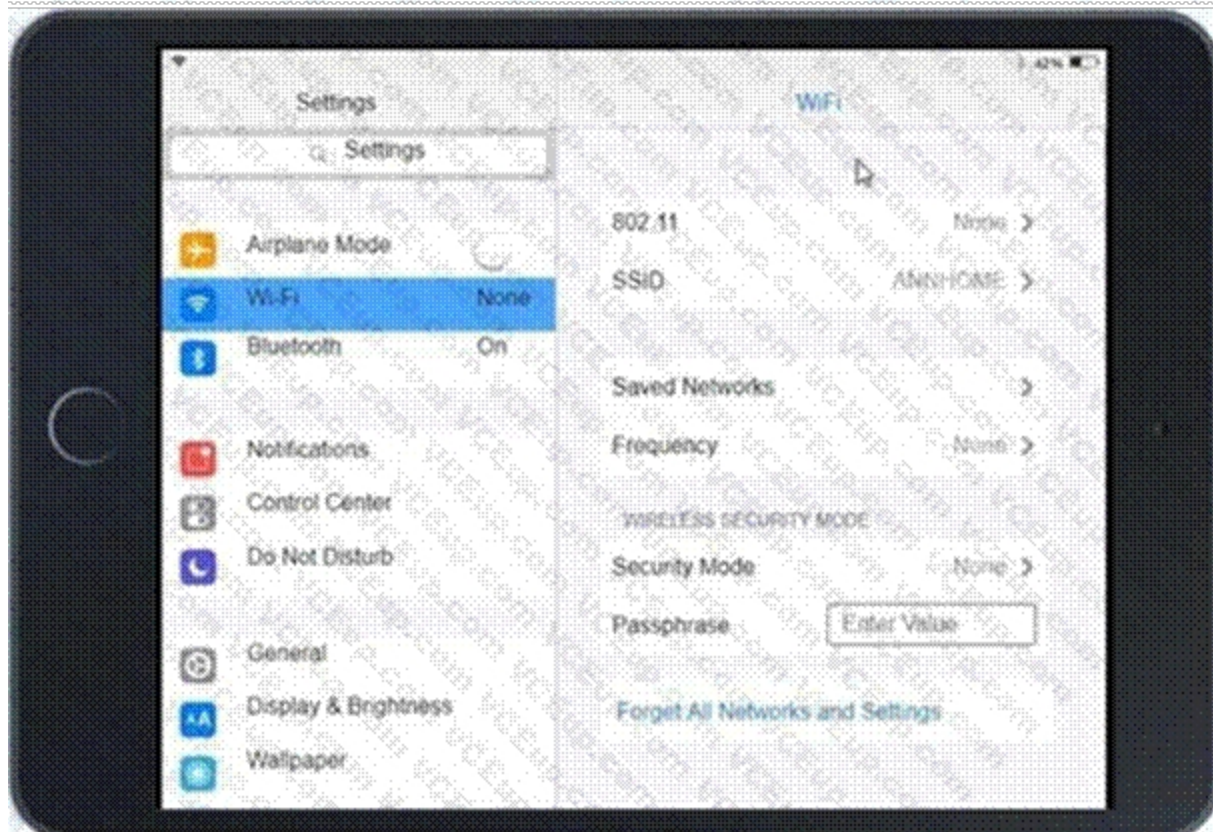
42%

Settings

Settings

Airplane Mode

Wi-Fi None

Bluetooth On

Notifications

Control Center

Do Not Disturb

General

Display & Brightness

Wallpaper

WiFi

802.11 None >

SSID ANNHOME >

Saved Networks >

Frequency None >

WIRELESS SECURITY MODE

Security Mode None >

Passphrase Enter Value

Forget All Networks and Settings